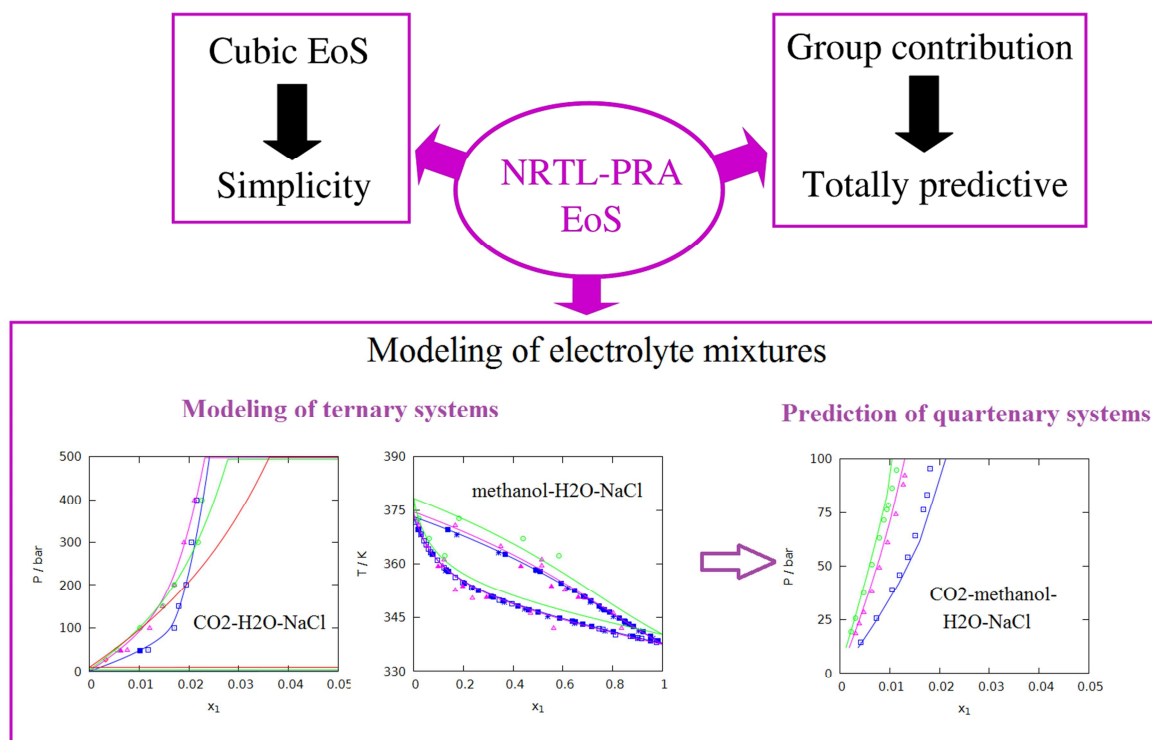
Cubic EoS

Simplicity

NRTL-PRA EoS

Group contribution

Totally predictive

Modeling of electrolyte mixtures

Modeling of ternary systems

Prediction of quartenary systems

500
400
300
200
100
0
P / bar
0 0.01 0.02 0.03 0.04 0.05
$x_1$
CO2-H2O-NaCl

390
375
360
345
330
T / K
0 0.2 0.4 0.6 0.8 1
$x_1$
methanol-H2O-NaCl

100
75
50
25
0
P / bar
0 0.01 0.02 0.03 0.04 0.05
$x_1$
CO2-methanol-H2O-NaCl